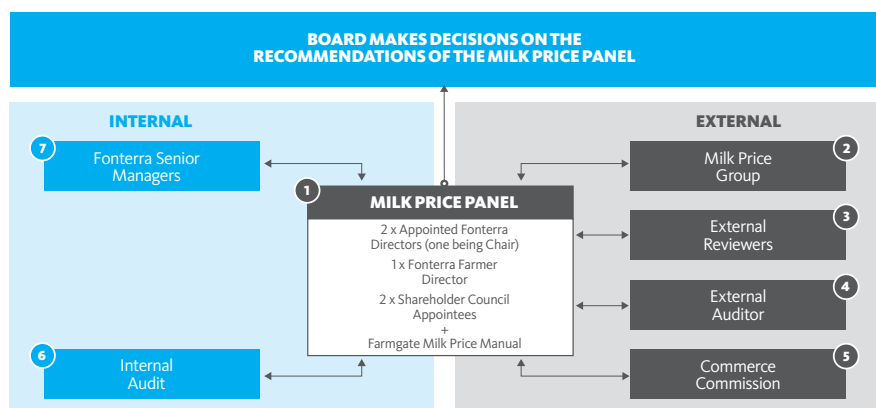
BOARD MAKES DECISIONS ON THE RECOMMENDATIONS OF THE MILK PRICE PANEL

INTERNAL

7 Fonterra Senior Managers

6 Internal Audit

1 MILK PRICE PANEL

2 x Appointed Fonterra Directors (one being Chair)

1 x Fonterra Farmer Director

2 x Shareholder Council Appointees

+

Farmgate Milk Price Manual

EXTERNAL

2 Milk Price Group

3 External Reviewers

4 External Auditor

5 Commerce Commission